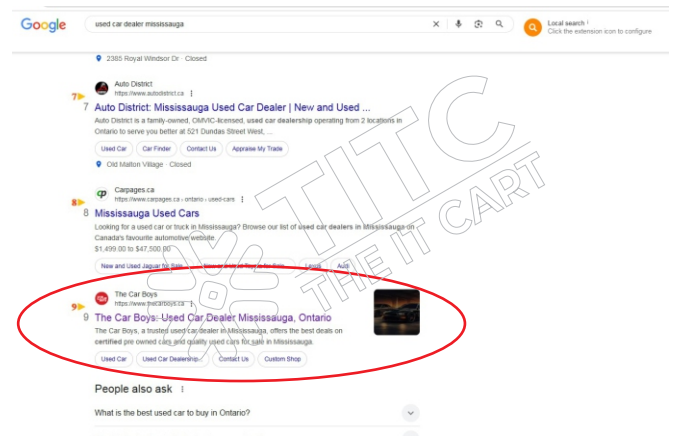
Google

used car dealer mississauga

Local search
Click the extension icon to configure

2385 Royal Windsor Dr · Closed

Auto District
https://www.autodistrict.ca

7

7 Auto District: Mississauga Used Car Dealer | New and Used ...

Auto District is a family-owned, OMVIC-licensed, used car dealership operating from 2 locations in Ontario to serve you better at 521 Dundas Street West, ...

Used Car | Car Finder | Contact Us | Appraise My Trade

Old Malton Village · Closed

Carpages.ca
https://www.carpages.ca › ontario › used-cars

8

8 Mississauga Used Cars

Looking for a used car or truck in Mississauga? Browse our list of used car dealers in Mississauga on Canada's favourite automotive website.

$1,499.00 to $47,500.00

New and Used Jaguar for Sale | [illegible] | Lexus | Audi

The Car Boys
https://www.thecarboys.ca

9

9 The Car Boys- Used Car Dealer Mississauga, Ontario

The Car Boys, a trusted used car dealer in Mississauga, offers the best deals on certified pre owned cars and quality used cars for sale in Mississauga.

Used Car | Used Car Dealership | Contact Us | Custom Shop

People also ask

What is the best used car to buy in Ontario?

TITC
THE IT CART